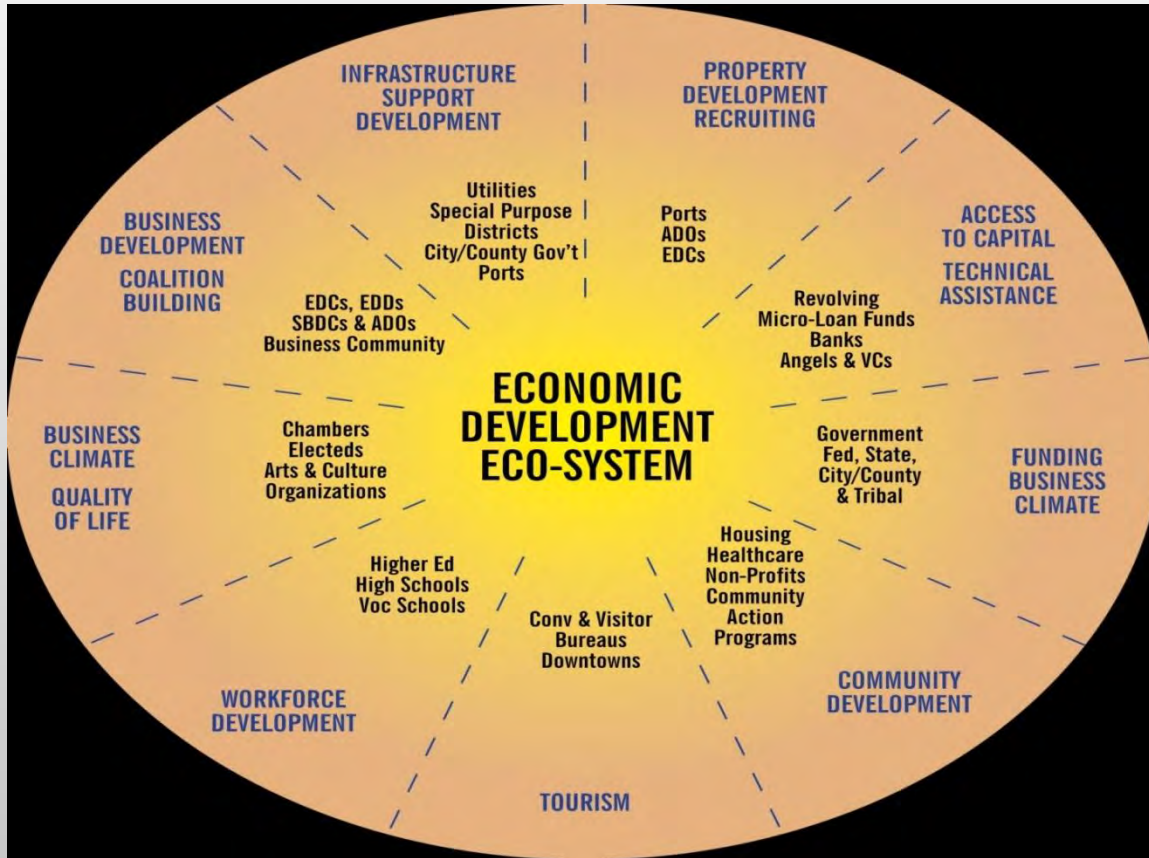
ECONOMIC DEVELOPMENT ECO-SYSTEM

INFRASTRUCTURE SUPPORT DEVELOPMENT

Utilities
Special Purpose Districts
City/County Gov't
Ports

PROPERTY DEVELOPMENT RECRUITING

Ports
ADOs
EDCs

ACCESS TO CAPITAL

TECHNICAL ASSISTANCE

Revolving Micro-Loan Funds
Banks
Angels & VCs

FUNDING BUSINESS CLIMATE

Government
Fed, State, City/County & Tribal

COMMUNITY DEVELOPMENT

Housing
Healthcare
Non-Profits
Community Action Programs

TOURISM

Conv & Visitor Bureaus
Downtowns

WORKFORCE DEVELOPMENT

Higher Ed
High Schools
Voc Schools

BUSINESS CLIMATE

QUALITY OF LIFE

Chambers
Electeds
Arts & Culture Organizations

BUSINESS DEVELOPMENT

COALITION BUILDING

EDCs, EDDs
SBDCs & ADOs
Business Community